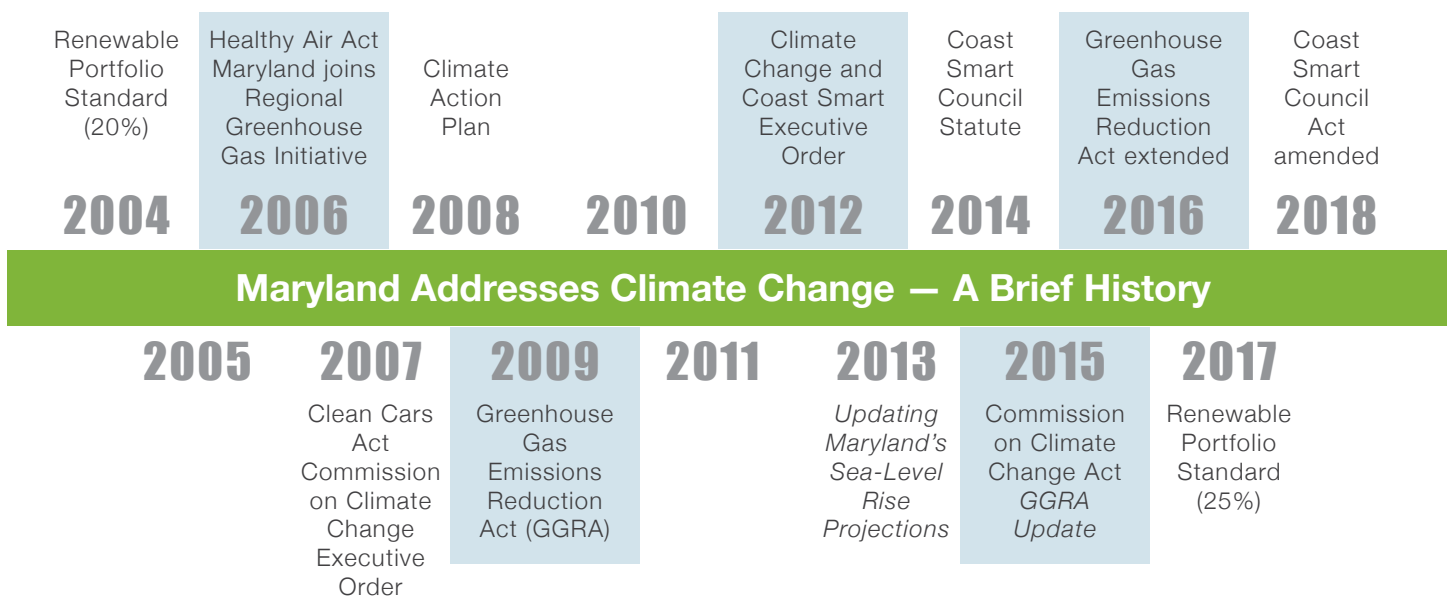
Renewable Portfolio Standard (20%)

2004

Healthy Air Act
Maryland joins Regional Greenhouse Gas Initiative

2006

Climate Action Plan

2008

2010

Climate Change and Coast Smart Executive Order

2012

Coast Smart Council Statute

2014

Greenhouse Gas Emissions Reduction Act extended

2016

Coast Smart Council Act amended

2018

Maryland Addresses Climate Change — A Brief History

2005

2007

Clean Cars Act
Commission on Climate Change Executive Order

2009

Greenhouse Gas Emissions Reduction Act (GGRA)

2011

2013

*Updating Maryland's Sea-Level Rise Projections*

2015

Commission on Climate Change Act
*GGRA Update*

2017

Renewable Portfolio Standard (25%)